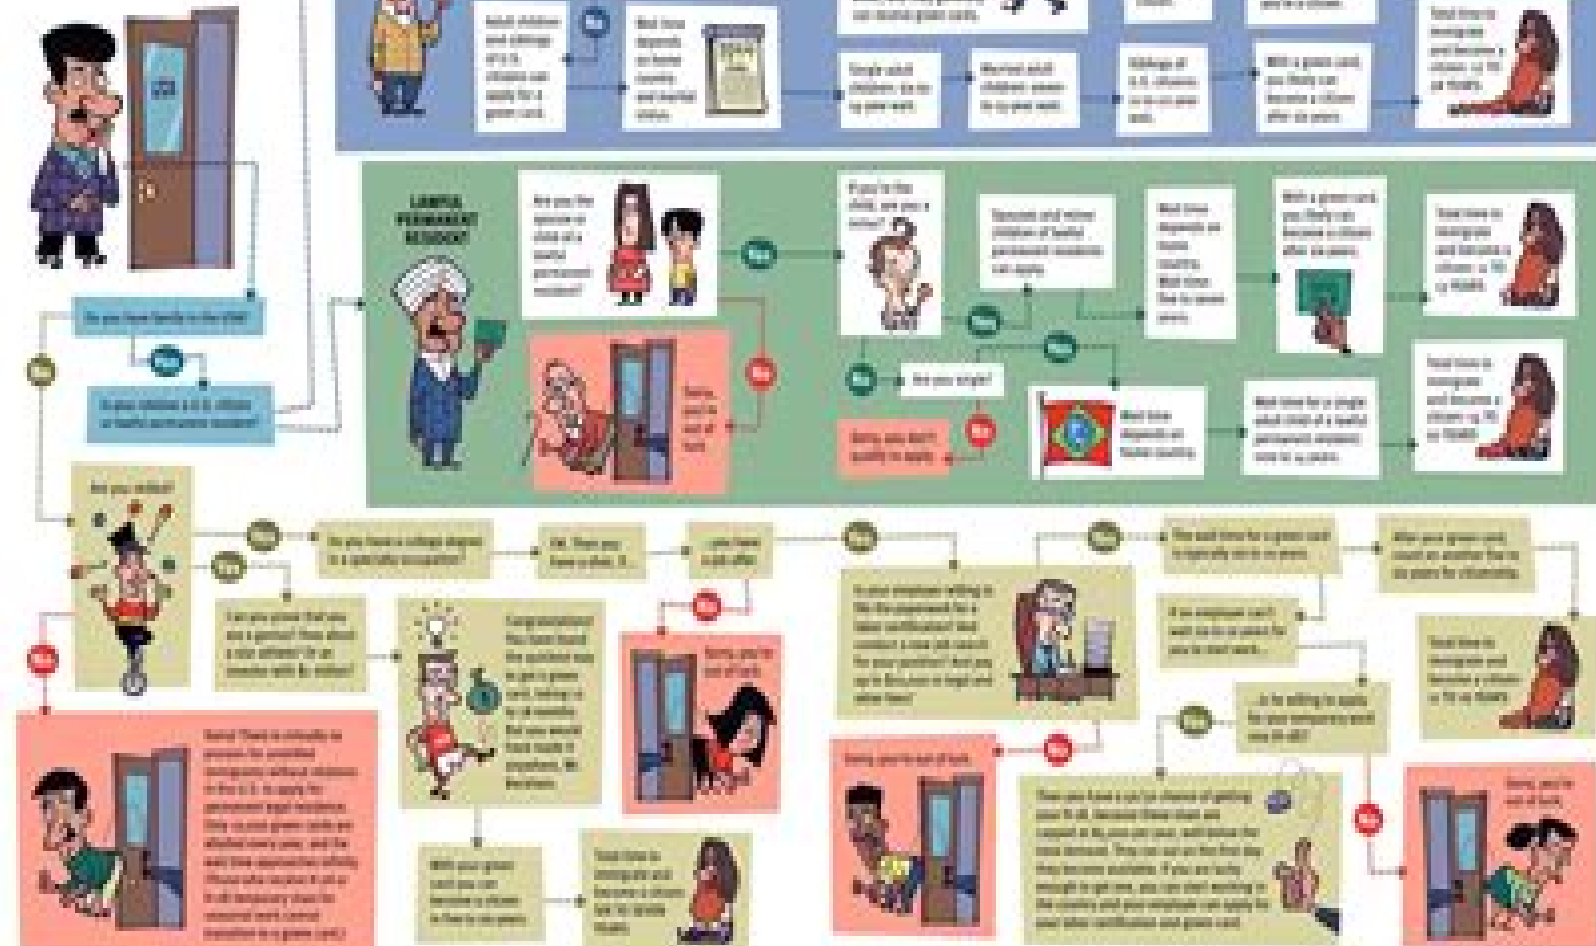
Adult children and siblings of U.S. citizens can apply for a green card.

Yes

Wait time depends on home country and marital status.

Single adult children: six to ten years wait.

Married adult children: eleven to twenty years wait.

Siblings of U.S. citizens: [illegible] years wait.

With a green card you likely can become a citizen after six years.

Total time to immigrate and become a citizen: up to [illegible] years.

Do you have family in the USA?

Yes

Is your relative a U.S. citizen or lawful permanent resident?

No

LAWFUL PERMANENT RESIDENT

Are you the spouse or child of a lawful permanent resident?

Yes

If you're the child, are you a minor?

Spouses and minor children of lawful permanent residents can apply.

Wait time depends on home country. Wait time: five to seven years.

With a green card you likely can become a citizen after six years.

Total time to immigrate and become a citizen: up to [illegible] years.

Yes

No

Sorry, you're out of luck.

No

Yes

No

Are you single?

Wait time depends on home country.

Wait time for a single adult child of a lawful permanent resident: nine to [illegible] years.

Total time to immigrate and become a citizen: up to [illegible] years.

Sorry, you don't qualify to apply.

No

Are you skilled?

No

Yes

Do you have a college degree in a specialty occupation?

OK. Then you have a shot. If...

...you have a job offer.

Yes

Yes

The wait time for a green card is typically six to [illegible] years.

After your green card, count on another five to six years for citizenship.

Yes

Can you prove that you are a genius? How about a star athlete? Or an investor with $1 million?

Congratulations! You have found the quickest route to get a green card, taking up to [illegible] months. But you would have made it anywhere. No brainer.

No

Sorry, you're out of luck.

Is your employer willing to file the paperwork for a labor certification? And conduct a new job search for your position? And pay up to $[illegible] in legal and other fees?

If no employer can't wait six to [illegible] years for you to start work...

Total time to immigrate and become a citizen: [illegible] years.

Sorry! There is virtually no process for unskilled immigrants without relatives in the U.S. to apply for permanent legal residence. Only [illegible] green cards are allotted every year, and the wait time approaches infinity. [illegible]

With your green card you can become a citizen in five to six years.

Total time to immigrate and become a citizen: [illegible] years.

Sorry, you're out of luck.

No

Yes

...is he willing to apply for your temporary work visa (H-1B)?

Then you have a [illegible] chance of getting one. H-1B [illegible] because these visas are capped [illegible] the first day they become available. If you are lucky enough to get one, you can start working in the country and your employer can apply for your labor certification and green card.

No

Sorry, you're out of luck.